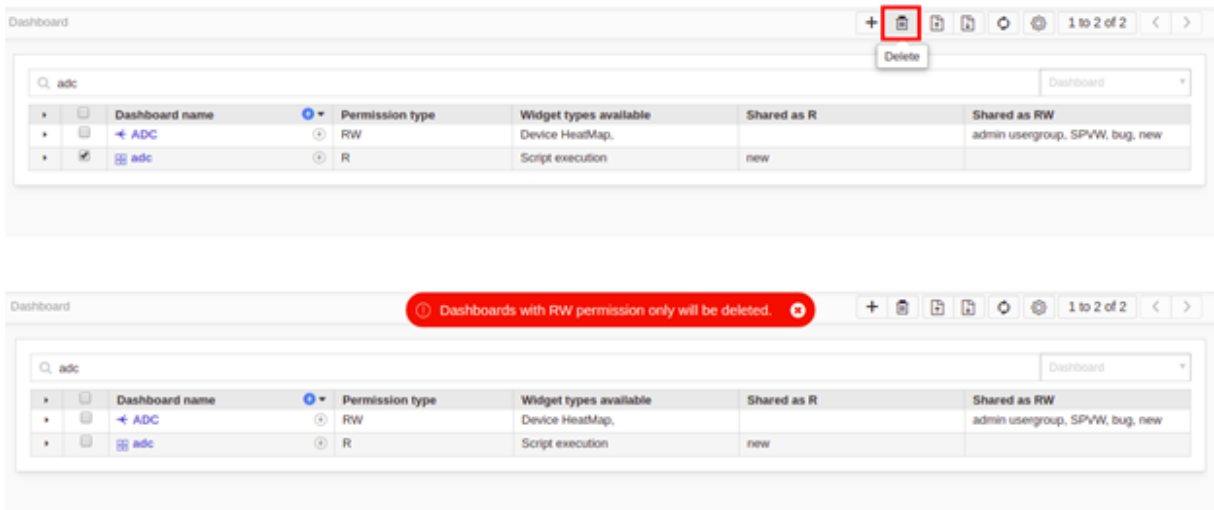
Dashboard

+ 1 to 2 of 2

Delete

adc

Dashboard

| | | Dashboard name | Permission type | Widget types available | Shared as R | Shared as RW |
|---|---|---|---|---|---|---|
| | | ADC | RW | Device HeatMap, | | admin usergroup, SPVW, bug, new |
| | | adc | R | Script execution | new | |

Dashboard

Dashboards with RW permission only will be deleted.

+ 1 to 2 of 2

adc

Dashboard

| | | Dashboard name | Permission type | Widget types available | Shared as R | Shared as RW |
|---|---|---|---|---|---|---|
| | | ADC | RW | Device HeatMap, | | admin usergroup, SPVW, bug, new |
| | | adc | R | Script execution | new | |